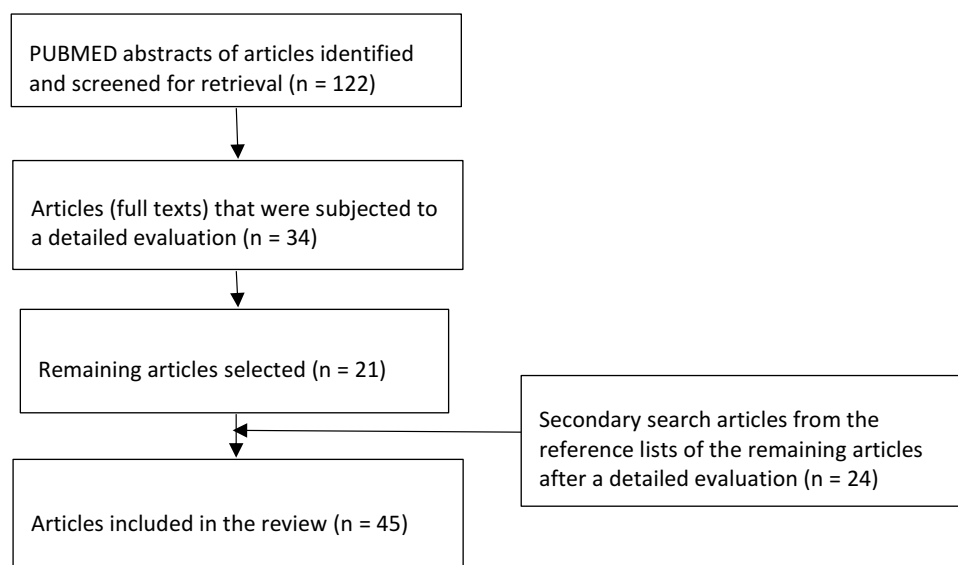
PUBMED abstracts of articles identified and screened for retrieval (n = 122)

Articles (full texts) that were subjected to a detailed evaluation (n = 34)

Remaining articles selected (n = 21)

Secondary search articles from the reference lists of the remaining articles after a detailed evaluation (n = 24)

Articles included in the review (n = 45)